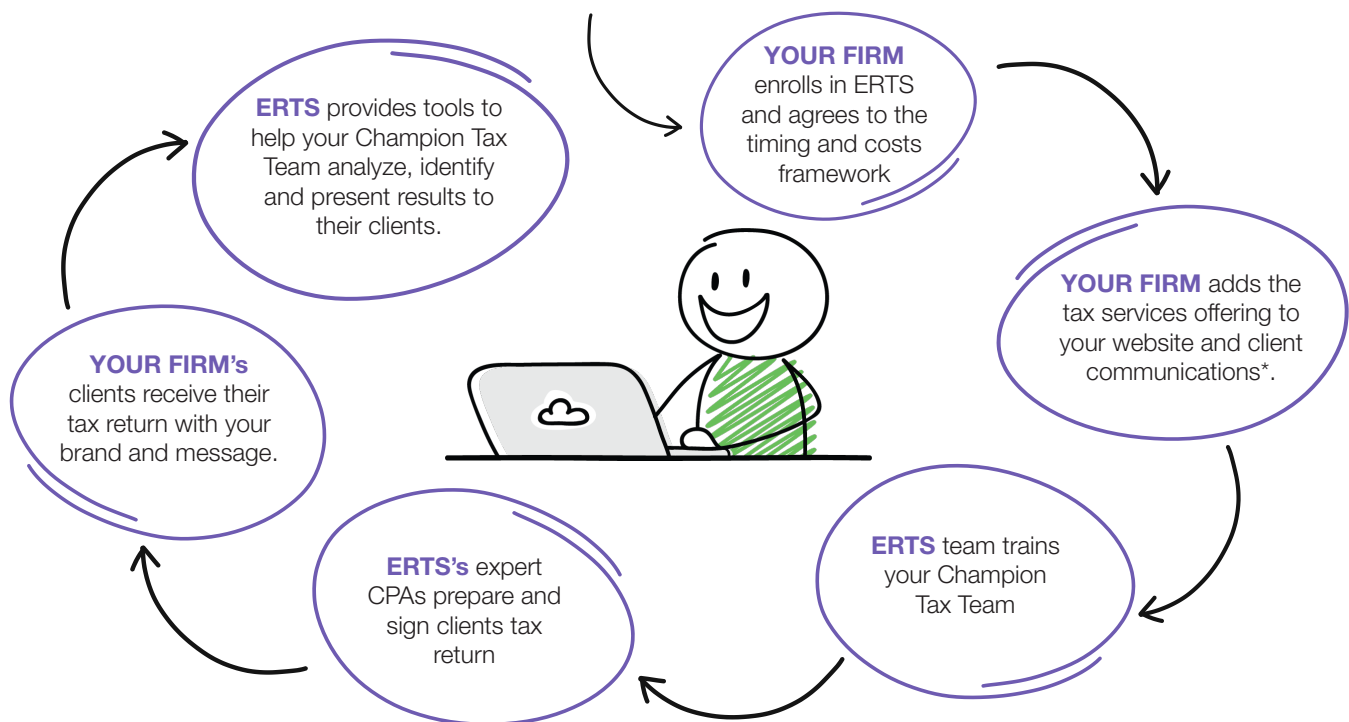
YOUR FIRM enrolls in ERTS and agrees to the timing and costs framework

YOUR FIRM adds the tax services offering to your website and client communications*.

ERTS team trains your Champion Tax Team

ERTS's expert CPAs prepare and sign clients tax return

YOUR FIRM's clients receive their tax return with your brand and message.

ERTS provides tools to help your Champion Tax Team analyze, identify and present results to their clients.